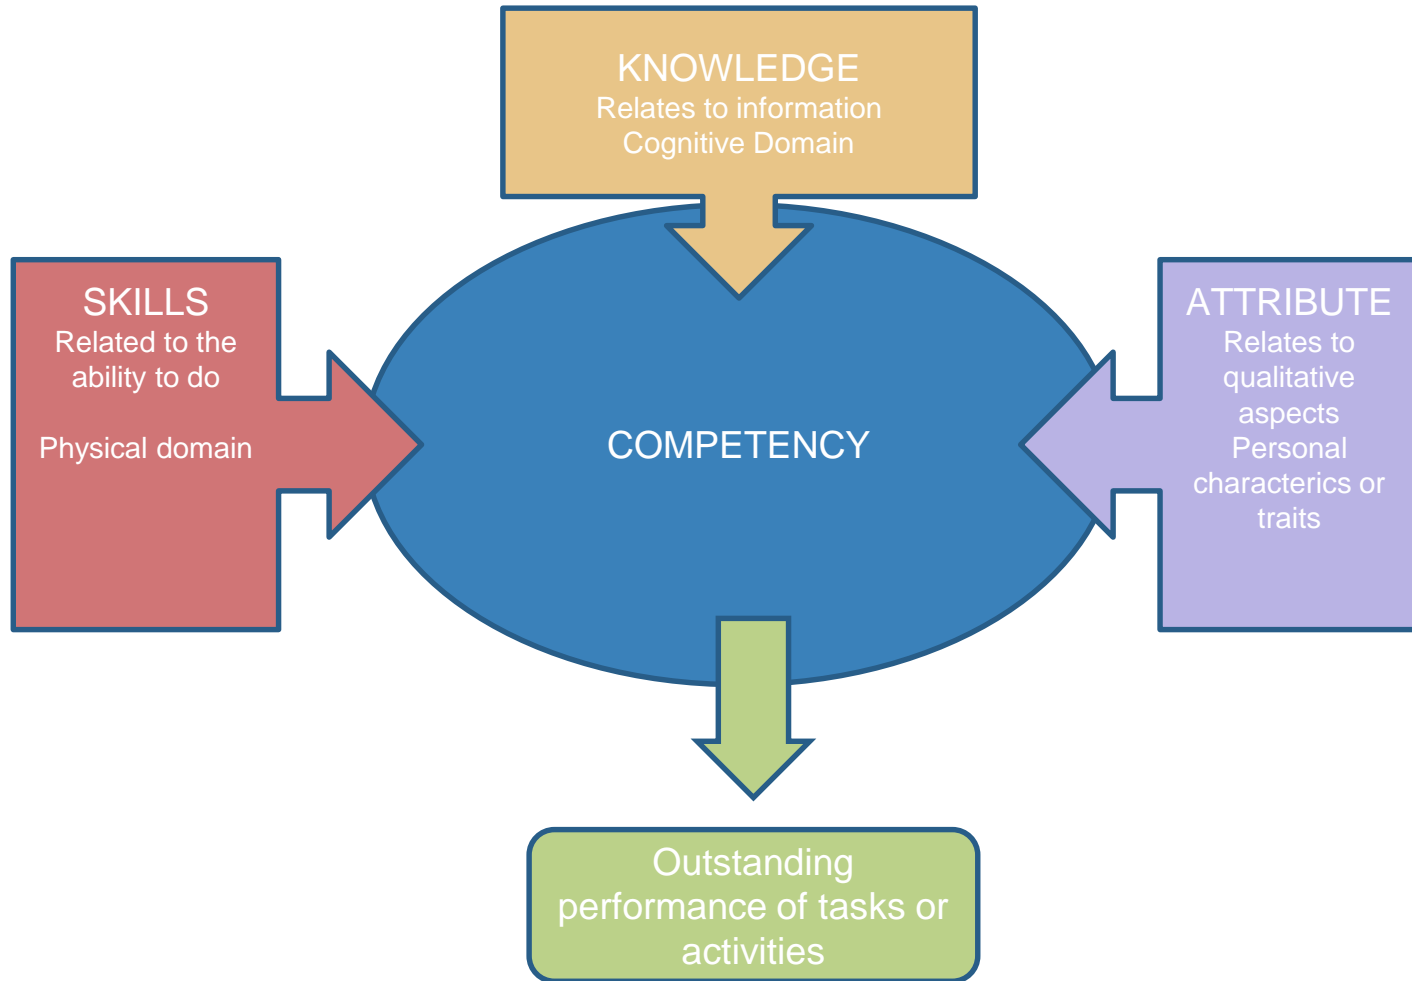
KNOWLEDGE
Relates to information
Cognitive Domain

SKILLS
Related to the ability to do

Physical domain

COMPETENCY

ATTRIBUTE
Relates to qualitative aspects
Personal characterics or traits

Outstanding performance of tasks or activities